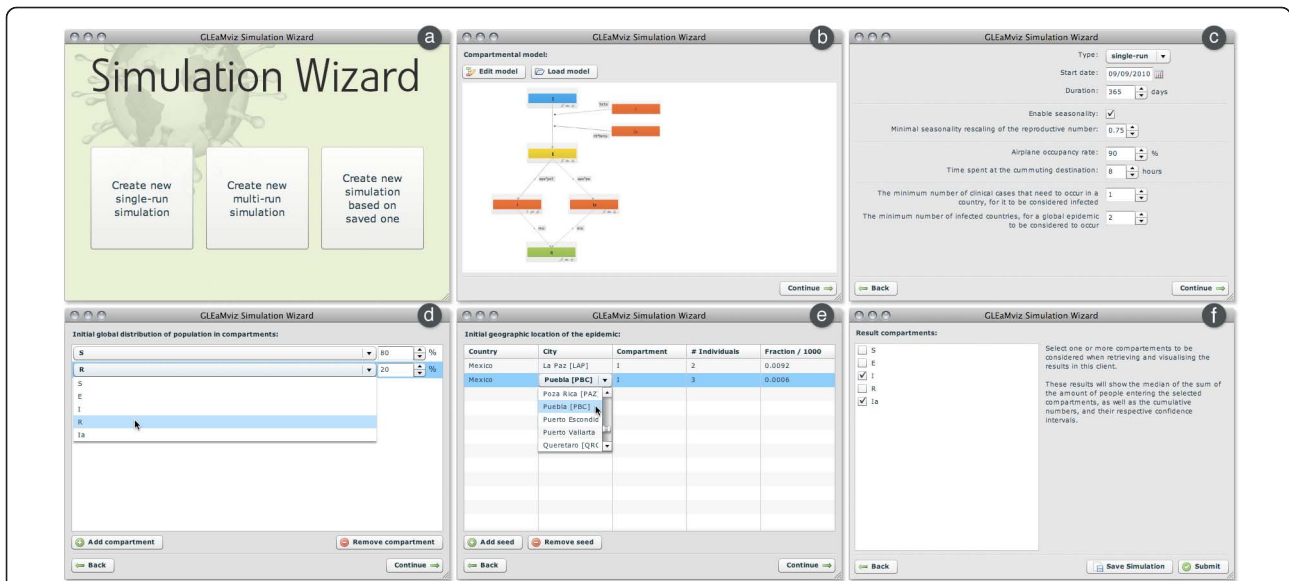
GLEaMviz Simulation Wizard
a
Simulation Wizard
Create new single-run simulation
Create new multi-run simulation
Create new simulation based on saved one

GLEaMviz Simulation Wizard
b
Compartmental model:
Edit model
Load model
Continue

GLEaMviz Simulation Wizard
c
Type: single-run
Start date: 09/09/2010
Duration: 365 days
Enable seasonality: ✓
Minimal seasonality rescaling of the reproductive number: 0.75
Airplane occupancy rate: 90 %
Time spent at the cummuting destination: 8 hours
The minimum number of clinical cases that need to occur in a country, for it to be considered infected 1
The minimum number of infected countries, for a global epidemic to be considered to occur 2
Back
Continue

GLEaMviz Simulation Wizard
d
Initial global distribution of population in compartments:
S 80 %
R 20 %
S
E
I
R
Ia
Add compartment
Remove compartment
Back
Continue

GLEaMviz Simulation Wizard
e
Initial geographic location of the epidemic:

| Country | City | Compartment | # Individuals | Fraction / 1000 |
|---|---|---|---|---|
| Mexico | La Paz [LAP] | I | 2 | 0.0092 |
| Mexico | Puebla [PBC] | I | 3 | 0.0006 |

Poza Rica [PAZ
Puebla [PBC]
Puerto Escondid
Puerto Vallarta
Queretaro [QRC
Add seed
Remove seed
Back
Continue

GLEaMviz Simulation Wizard
f
Result compartments:
S
E
✓ I
R
✓ Ia
Select one or more compartements to be considered when retrieving and visualising the results in this client.
These results will show the median of the sum of the amount of people entering the selected compartments, as well as the cumulative numbers, and their respective confidence intervals.
Back
Save Simulation
Submit